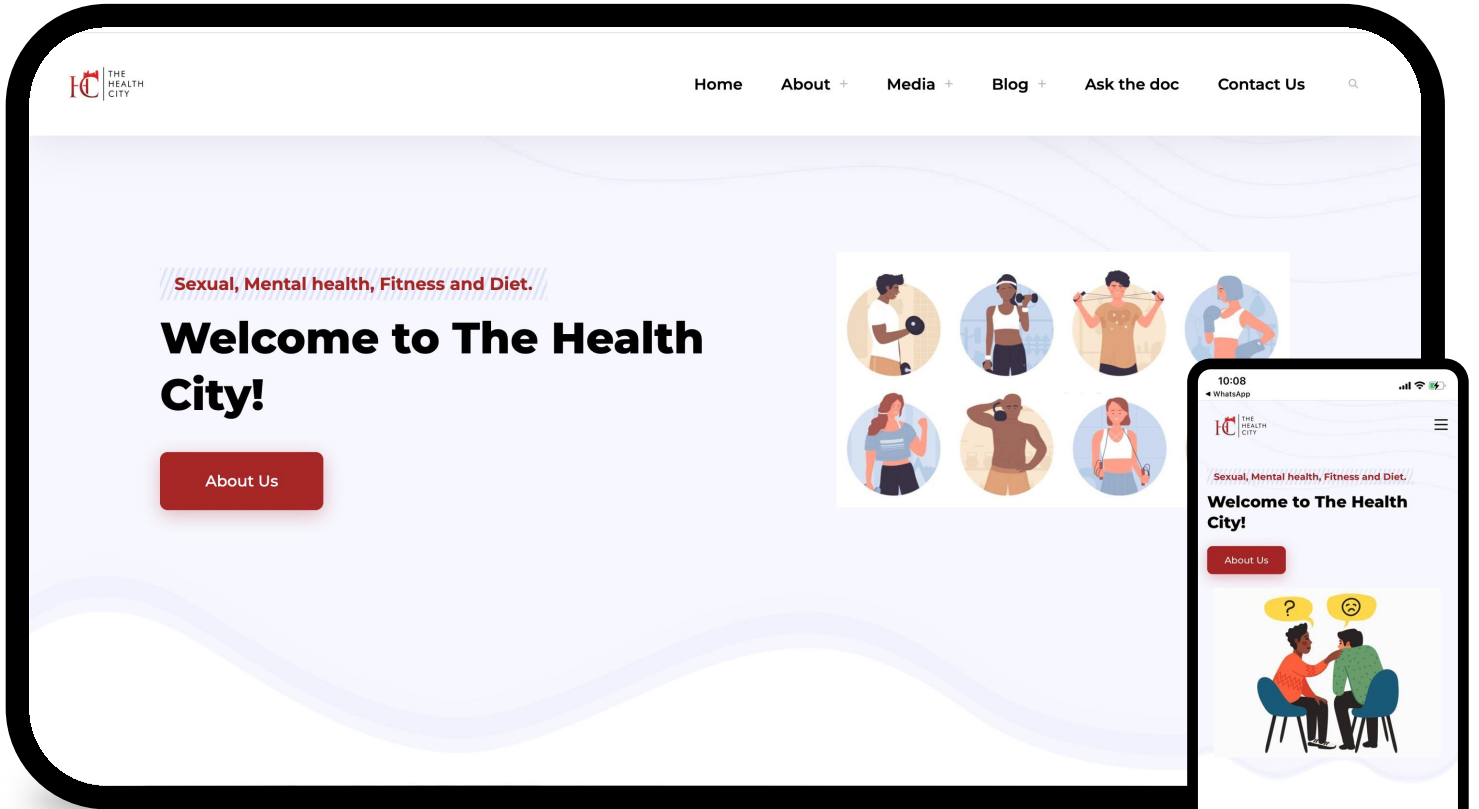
HC THE HEALTH CITY

Home About + Media + Blog + Ask the doc Contact Us

Sexual, Mental health, Fitness and Diet.

Welcome to The Health City!

About Us

10:08
◂ WhatsApp

HC THE HEALTH CITY

Sexual, Mental health, Fitness and Diet.

Welcome to The Health City!

About Us

?